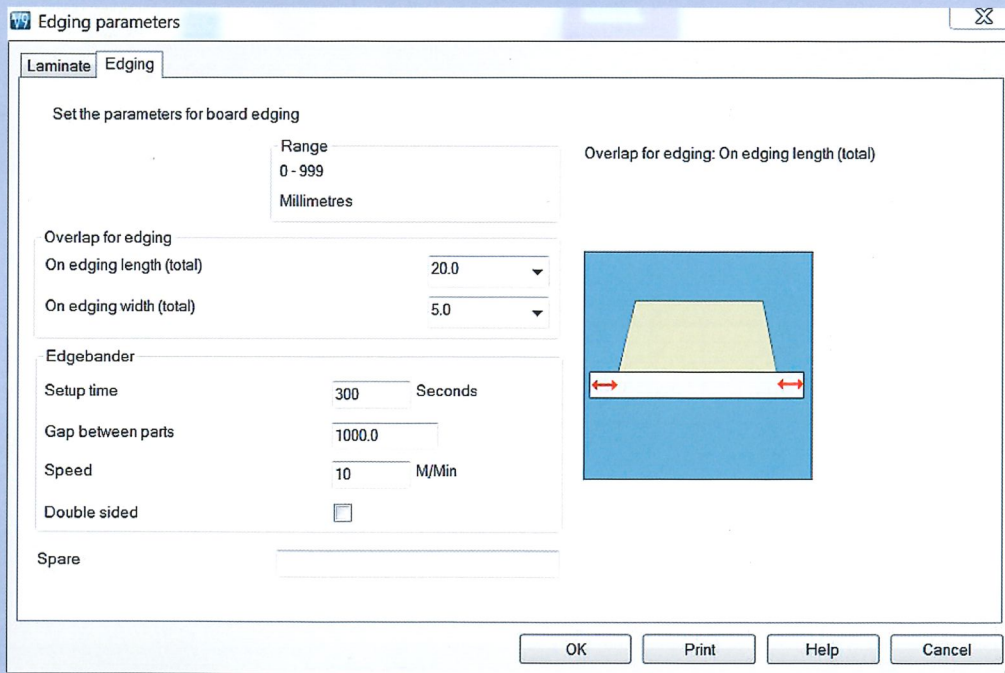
Edging parameters

Laminate | Edging

Set the parameters for board edging

Range
0 - 999
Millimetres

Overlap for edging: On edging length (total)

Overlap for edging
On edging length (total) 20.0
On edging width (total) 5.0

Edgebander
Setup time 300 Seconds
Gap between parts 1000.0
Speed 10 M/Min
Double sided

Spare

OK | Print | Help | Cancel